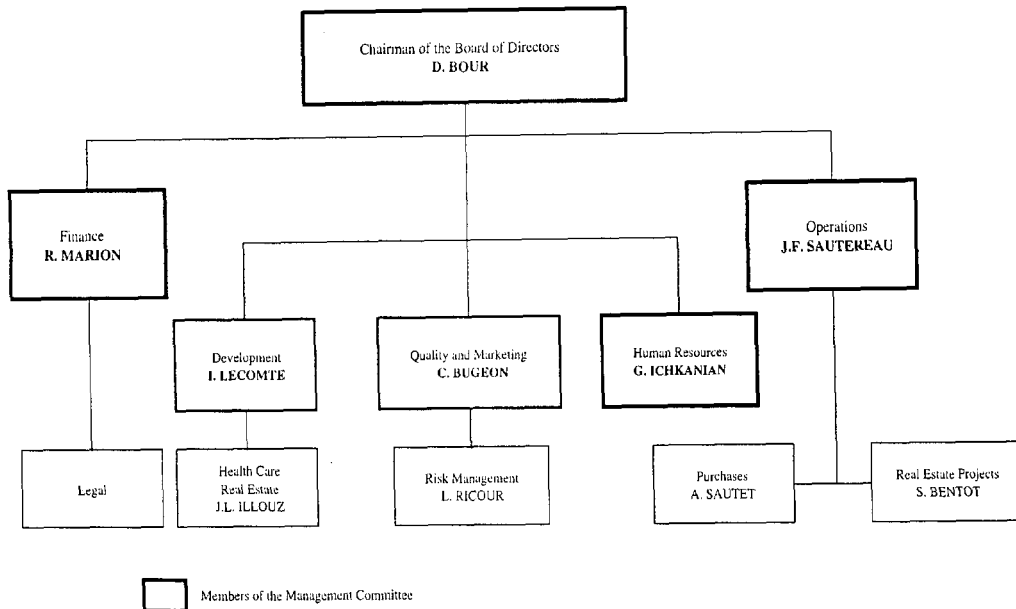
Chairman of the Board of Directors
D. BOUR

Finance
R. MARION

Development
I. LECOMTE

Quality and Marketing
C. BUGEON

Human Resources
G. ICHKANIAN

Operations
J.F. SAUTEREAU

Legal

Health Care
Real Estate
J.L. ILLOUZ

Risk Management
L. RICOUR

Purchases
A. SAUTET

Real Estate Projects
S. BENTOT

Members of the Management Committee